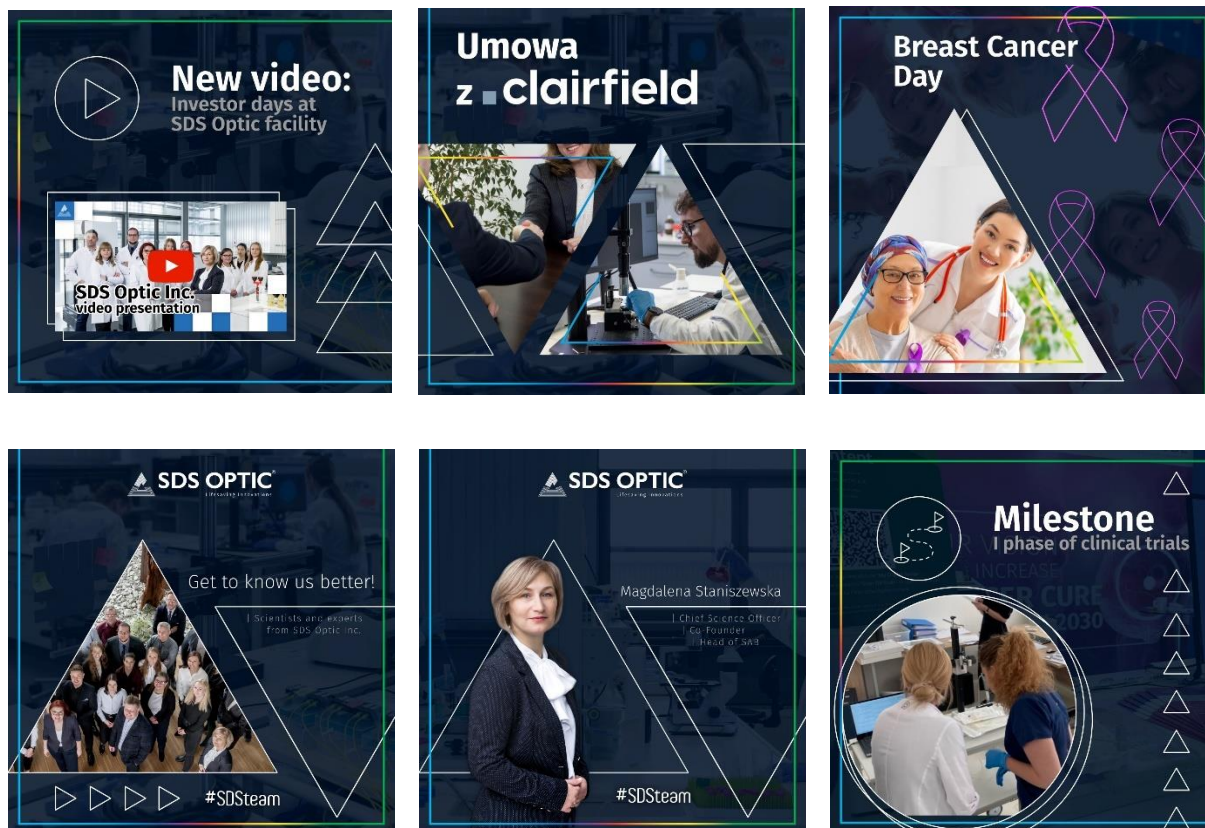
New video:
Investor days at SDS Optic facility

SDS Optic Inc.
video presentation

Umowa
z clairfield

Breast Cancer Day

SDS OPTIC
Lifesaving innovations

Get to know us better!

| Scientists and experts from SDS Optic Inc.

#SDSteam

SDS OPTIC
Lifesaving innovations

Magdalena Staniszewska

| Chief Science Officer
| Co-Founder
| Head of SAB

#SDSteam

Milestone
I phase of clinical trials

INCREASE
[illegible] CURE
2030